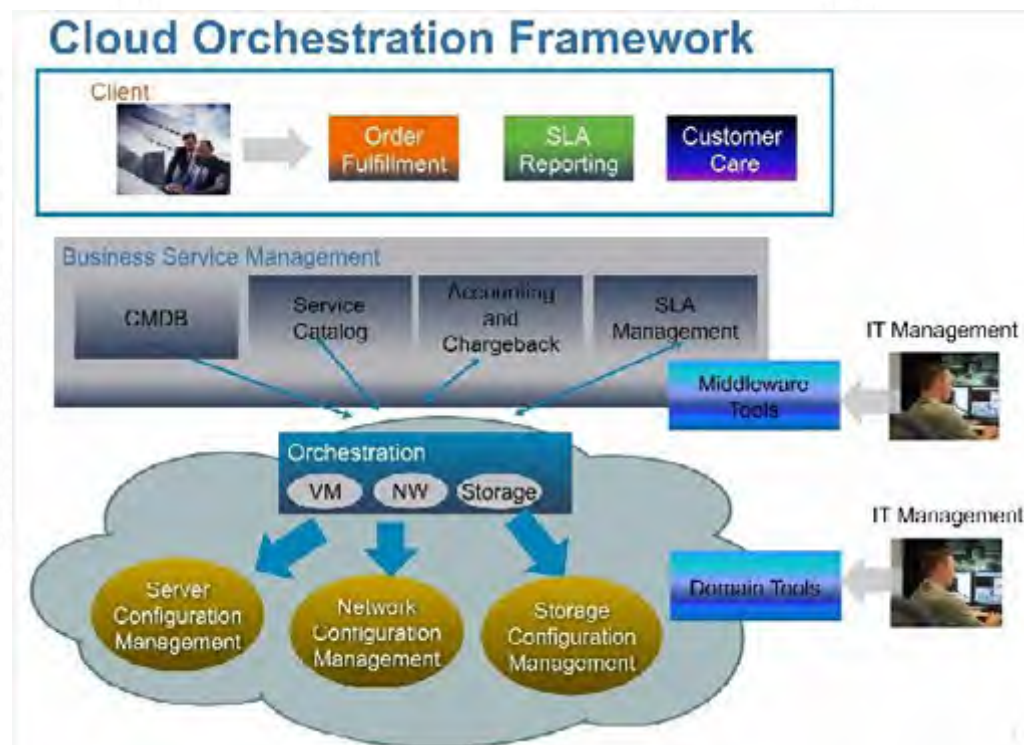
Cloud Orchestration Framework

Client

Order Fulfillment

SLA Reporting

Customer Care

Business Service Management

CMDB

Service Catalog

Accounting and Chargeback

SLA Management

IT Management

Middleware Tools

Orchestration

VM

NW

Storage

IT Management

Server Configuration Management

Network Configuration Management

Storage Configuration Management

Domain Tools